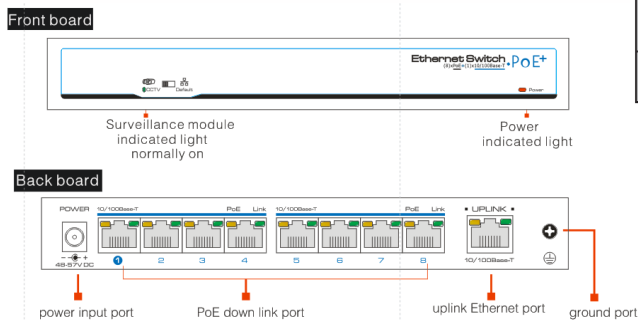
Front board

Ethernet Switch (8)xPoE+(1)x10/100Base-T PoE+

CCTV Default

Power

Surveillance module indicated light normally on

Power indicated light

Back board

POWER

48-57V DC

10/100Base-T PoE Link

1 2 3 4

10/100Base-T PoE Link

5 6 7 8

UPLINK

10/100Base-T

power input port

PoE down link port

uplink Ethernet port

ground port